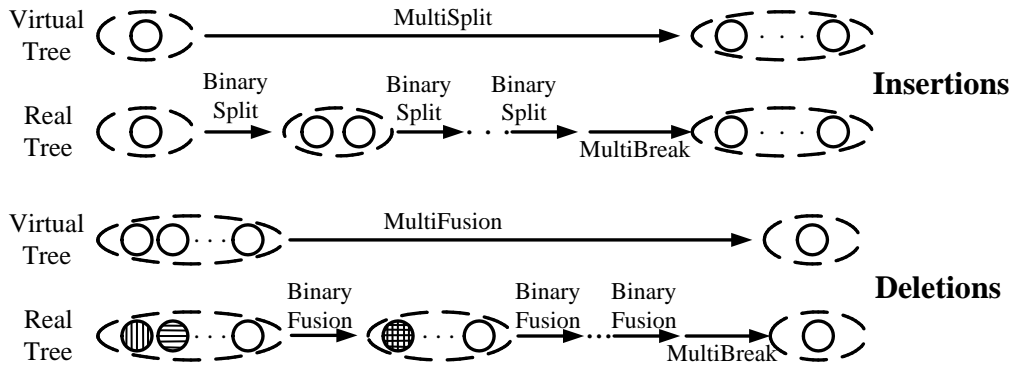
Virtual Tree

MultiSplit

Insertions

Real Tree

Binary Split

Binary Split

Binary Split

MultiBreak

Virtual Tree

MultiFusion

Deletions

Real Tree

Binary Fusion

Binary Fusion

Binary Fusion

MultiBreak